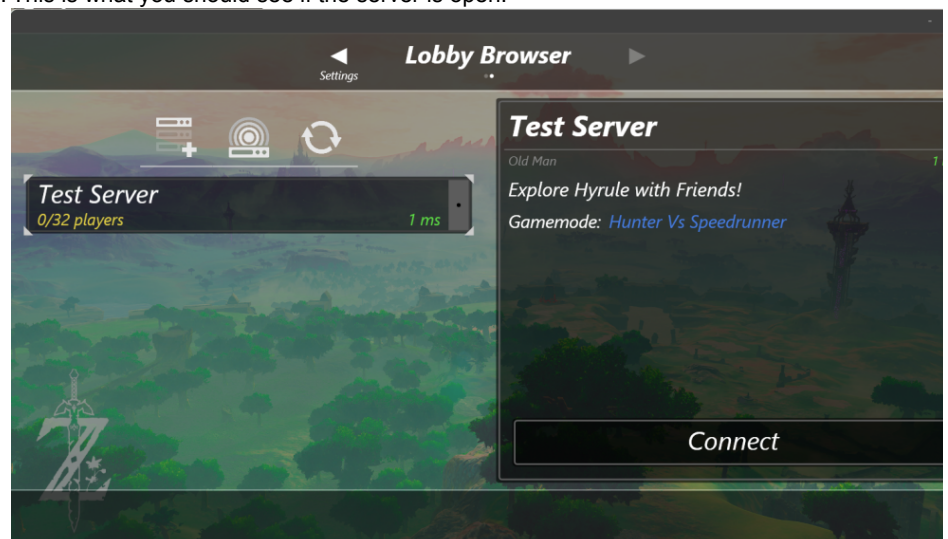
. This is what you should see if the server is open.

Settings

Lobby Browser

Test Server

0/32 players

1 ms

Test Server

Old Man

1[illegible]

Explore Hyrule with Friends!

Gamemode: Hunter Vs Speedrunner

Connect